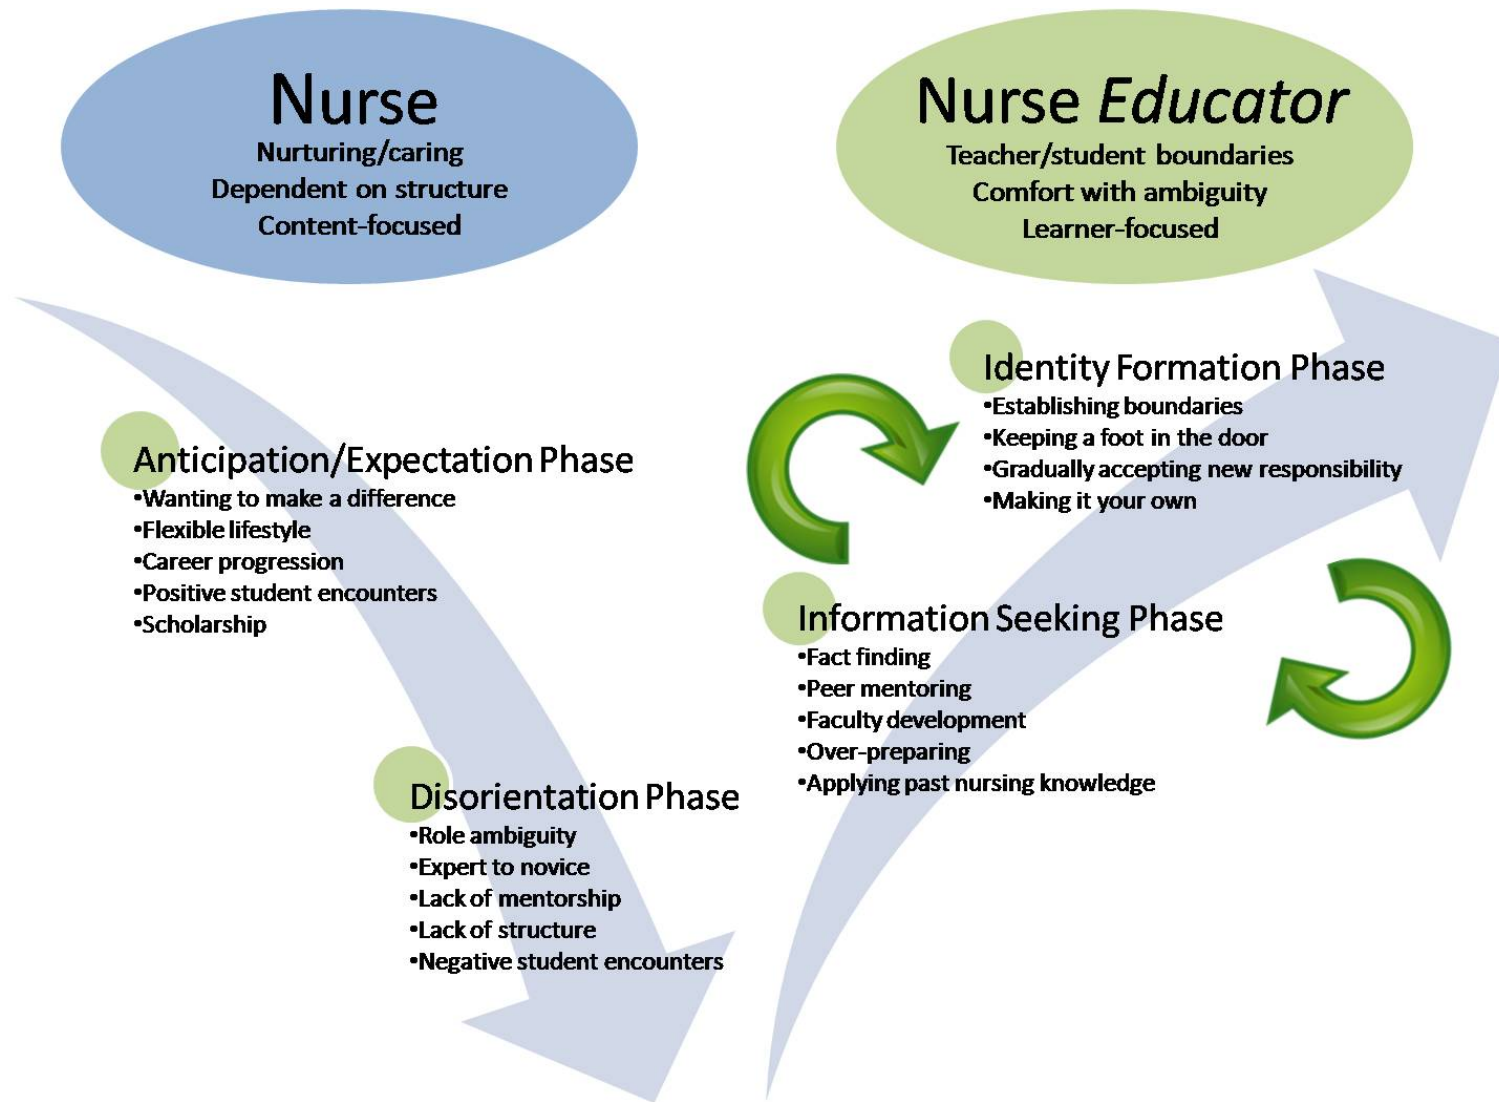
Nurse
Nurturing/caring
Dependent on structure
Content-focused

Nurse Educator
Teacher/student boundaries
Comfort with ambiguity
Learner-focused

Anticipation/Expectation Phase
•Wanting to make a difference
•Flexible lifestyle
•Career progression
•Positive student encounters
•Scholarship

Disorientation Phase
•Role ambiguity
•Expert to novice
•Lack of mentorship
•Lack of structure
•Negative student encounters

Information Seeking Phase
•Fact finding
•Peer mentoring
•Faculty development
•Over-preparing
•Applying past nursing knowledge

Identity Formation Phase
•Establishing boundaries
•Keeping a foot in the door
•Gradually accepting new responsibility
•Making it your own